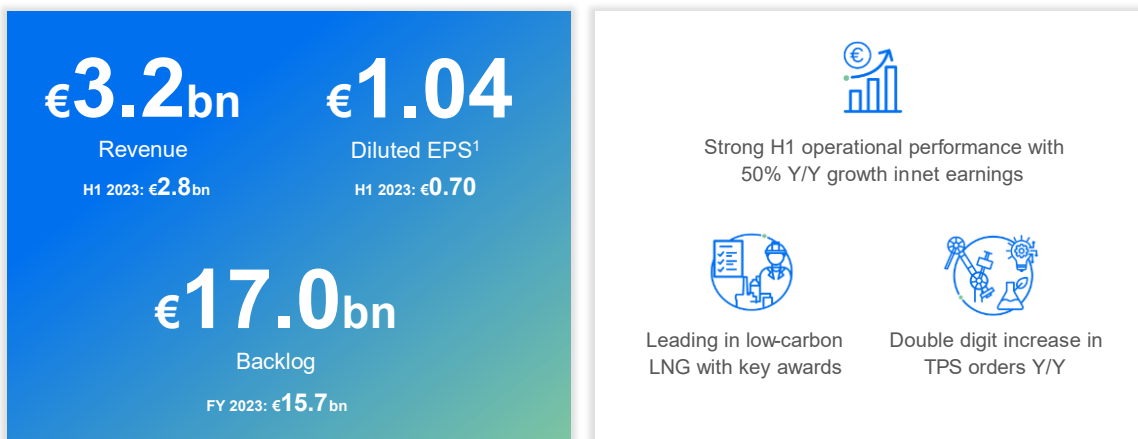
€3.2bn
Revenue
H1 2023: €2.8bn

€1.04
Diluted EPS$^1$
H1 2023: €0.70

€17.0bn
Backlog
FY 2023: €15.7bn

€

Strong H1 operational performance with 50% Y/Y growth innet earnings

Leading in low-carbon LNG with key awards

Double digit increase in TPS orders Y/Y